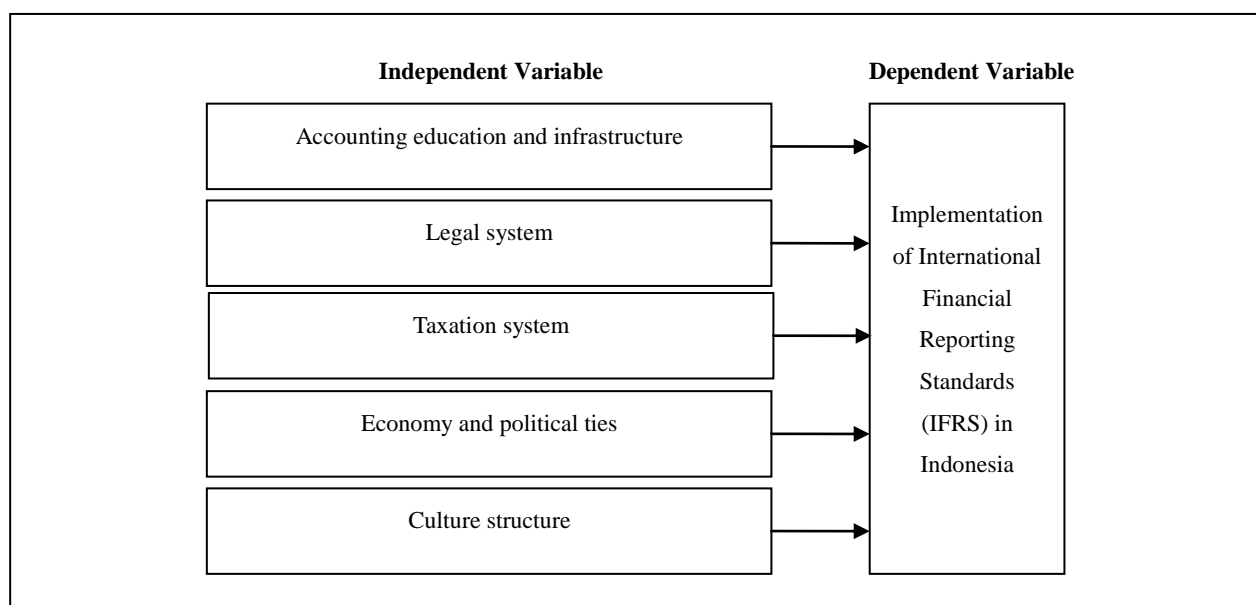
Independent Variable

Dependent Variable

Accounting education and infrastructure

Legal system

Taxation system

Economy and political ties

Culture structure

Implementation of International Financial Reporting Standards (IFRS) in Indonesia